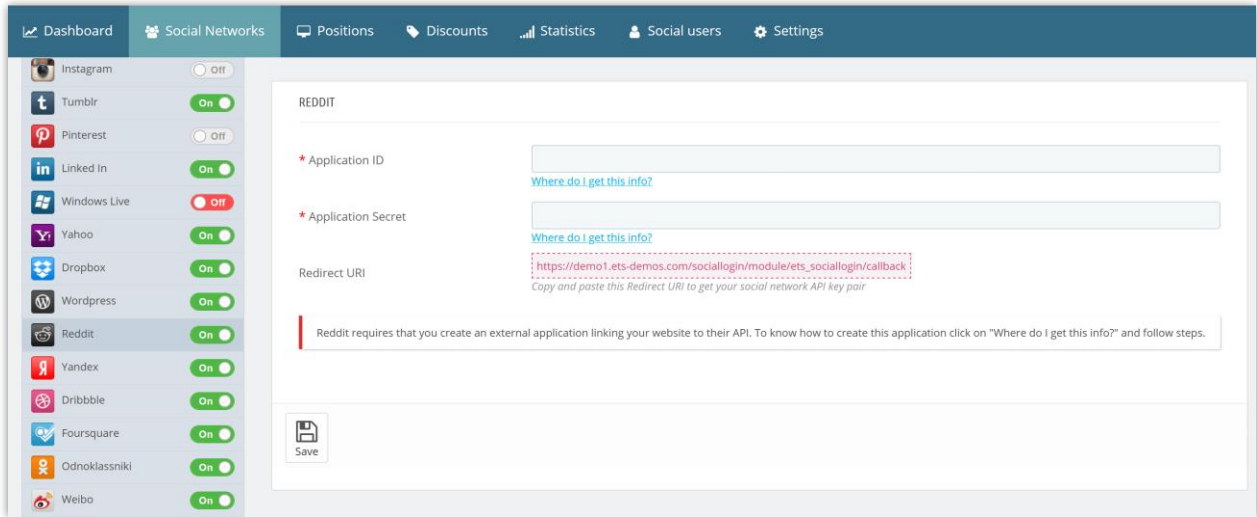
Dashboard Social Networks Positions Discounts Statistics Social users Settings

Instagram Off
Tumblr On
Pinterest Off
Linked In On
Windows Live Off
Yahoo On
Dropbox On
Wordpress On
Reddit On
Yandex On
Dribbble On
Foursquare On
Odnoklassniki On
Weibo On

REDDIT

* Application ID
Where do I get this info?

* Application Secret
Where do I get this info?

Redirect URI
https://demo1.ets-demos.com/sociallogin/module/ets_sociallogin/callback
Copy and paste this Redirect URI to get your social network API key pair

Reddit requires that you create an external application linking your website to their API. To know how to create this application click on "Where do I get this info?" and follow steps.

Save